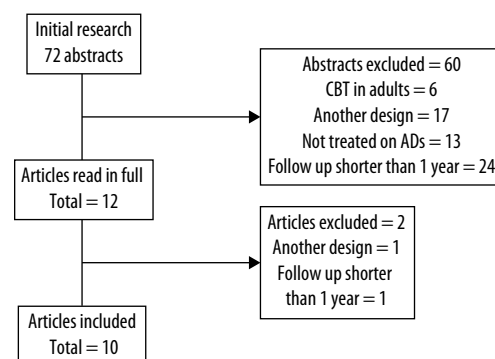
Initial research
72 abstracts

Abstracts excluded = 60
CBT in adults = 6
Another design = 17
Not treated on ADs = 13
Follow up shorter than 1 year = 24

Articles read in full
Total = 12

Articles excluded = 2
Another design = 1
Follow up shorter than 1 year = 1

Articles included
Total = 10